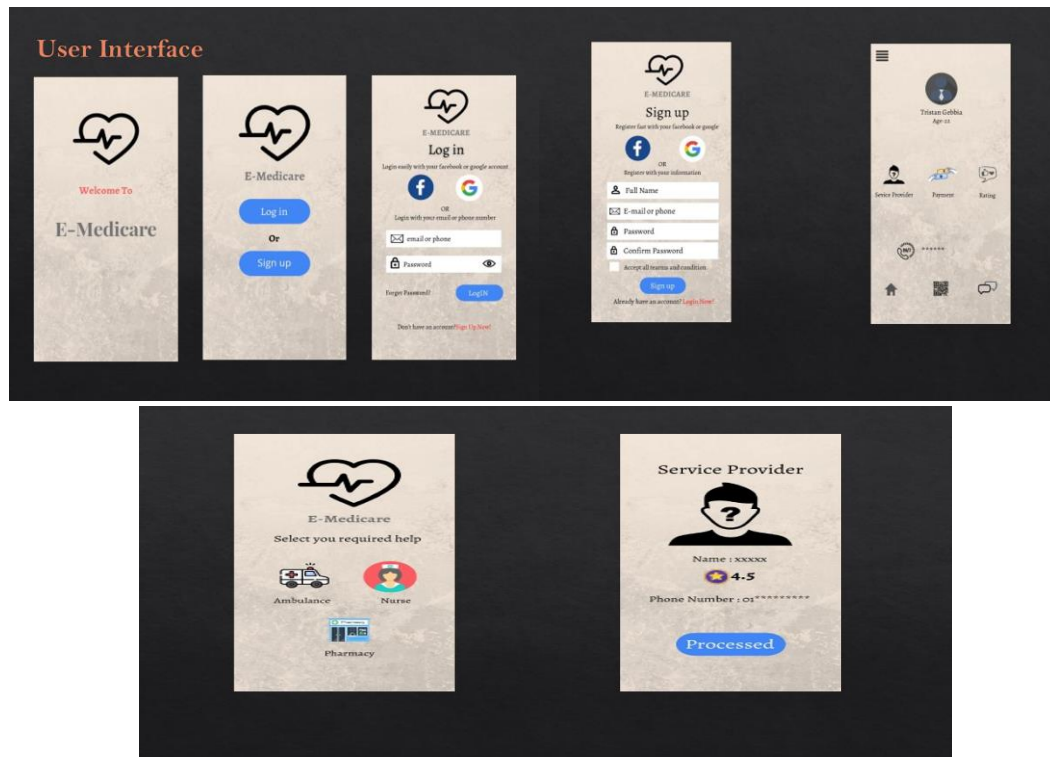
User Interface

Welcome To

E-Medicare

E-Medicare

Log in

Or

Sign up

E-MEDICARE

Log in

Login easily with your facebook or google account

OR

Login with your email or phone number

email or phone

Password

Forgot Password?

LogIN

Don't have an account?Sign Up Now!

E-MEDICARE

Sign up

Register fast with your facebook or google

OR

Register with your information

Full Name

E-mail or phone

Password

Confirm Password

Accept all tearms and condition

Sign up

Already have an account? Login Now!

Tristan Gebbia

Age-22

Service Provider

Payment

Rating

******

E-Medicare

Select you required help

Ambulance

Nurse

Pharmacy

Service Provider

Name : xxxxx

4.5

Phone Number : 01*********

Processed